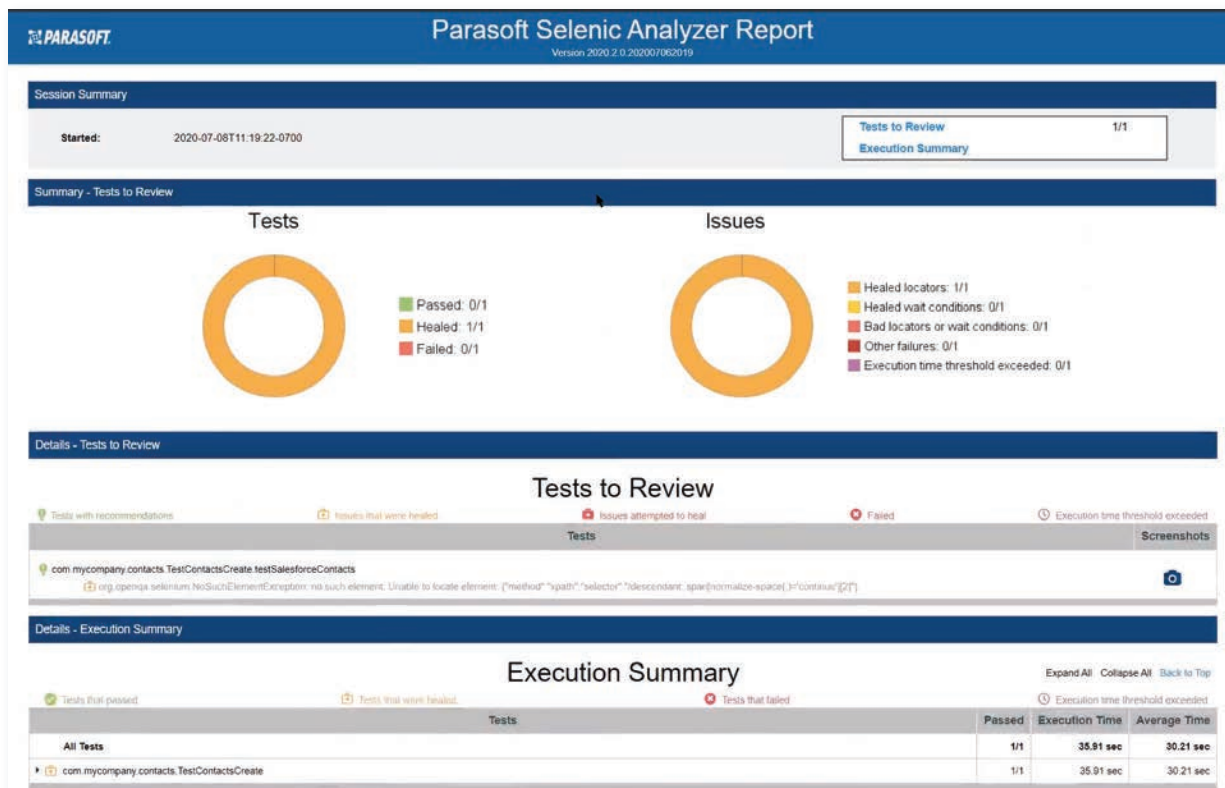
PARASOFT.

Parasoft Selenic Analyzer Report
Version 2020.2.0.20200706​2019

Session Summary

Started: 2020-07-08T11:19:22-0700

Tests to Review 1/1
Execution Summary

Summary - Tests to Review

Tests

Passed: 0/1
Healed: 1/1
Failed: 0/1

Issues

Healed locators: 1/1
Healed wait conditions: 0/1
Bad locators or wait conditions: 0/1
Other failures: 0/1
Execution time threshold exceeded: 0/1

Details - Tests to Review

Tests to Review

Tests with recommendations   Issues that were healed   Issues attempted to heal   Failed   Execution time threshold exceeded

| Tests | Screenshots |
|---|---|
| com.mycompany.contacts.TestContactsCreate.testSalesforceContacts<br>org.openqa.selenium.NoSuchElementException: no such element: Unable to locate element: {"method":"xpath","selector":"//descendant::span[normalize-space(.)='continue'][2]"} | |

Details - Execution Summary

Execution Summary

Expand All  Collapse All  Back to Top

Tests that passed   Tests that were healed   Tests that failed   Execution time threshold exceeded

| Tests | Passed | Execution Time | Average Time |
|---|---|---|---|
| All Tests | 1/1 | 35.91 sec | 30.21 sec |
| com.mycompany.contacts.TestContactsCreate | 1/1 | 35.91 sec | 30.21 sec |